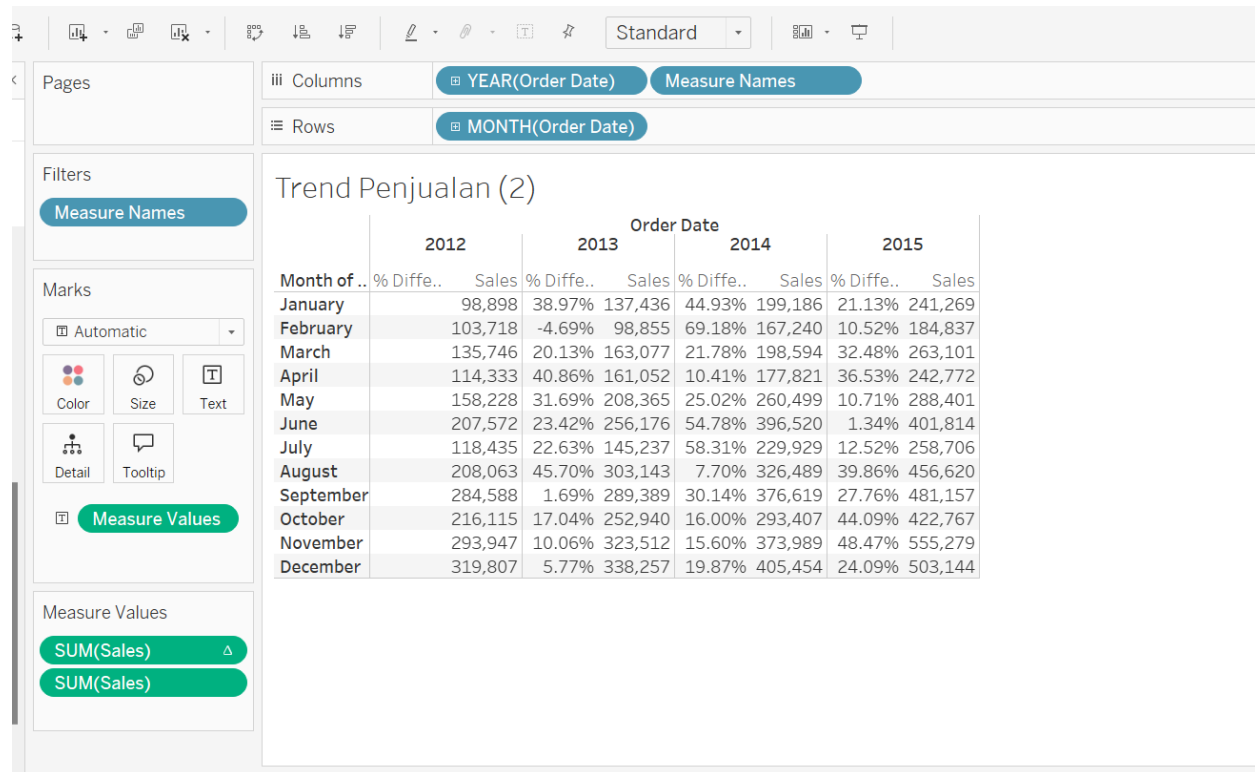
Standard

Pages

iii Columns
YEAR(Order Date)
Measure Names

Rows
MONTH(Order Date)

Filters
Measure Names

Marks
Automatic
Color
Size
Text
Detail
Tooltip
Measure Values

Measure Values
SUM(Sales) Δ
SUM(Sales)

Trend Penjualan (2)

Order Date

| Month of .. | 2012 % Diffe.. | 2012 Sales | 2013 % Diffe.. | 2013 Sales | 2014 % Diffe.. | 2014 Sales | 2015 % Diffe.. | 2015 Sales |
|---|---|---|---|---|---|---|---|---|
| January | | 98,898 | 38.97% | 137,436 | 44.93% | 199,186 | 21.13% | 241,269 |
| February | | 103,718 | -4.69% | 98,855 | 69.18% | 167,240 | 10.52% | 184,837 |
| March | | 135,746 | 20.13% | 163,077 | 21.78% | 198,594 | 32.48% | 263,101 |
| April | | 114,333 | 40.86% | 161,052 | 10.41% | 177,821 | 36.53% | 242,772 |
| May | | 158,228 | 31.69% | 208,365 | 25.02% | 260,499 | 10.71% | 288,401 |
| June | | 207,572 | 23.42% | 256,176 | 54.78% | 396,520 | 1.34% | 401,814 |
| July | | 118,435 | 22.63% | 145,237 | 58.31% | 229,929 | 12.52% | 258,706 |
| August | | 208,063 | 45.70% | 303,143 | 7.70% | 326,489 | 39.86% | 456,620 |
| September | | 284,588 | 1.69% | 289,389 | 30.14% | 376,619 | 27.76% | 481,157 |
| October | | 216,115 | 17.04% | 252,940 | 16.00% | 293,407 | 44.09% | 422,767 |
| November | | 293,947 | 10.06% | 323,512 | 15.60% | 373,989 | 48.47% | 555,279 |
| December | | 319,807 | 5.77% | 338,257 | 19.87% | 405,454 | 24.09% | 503,144 |